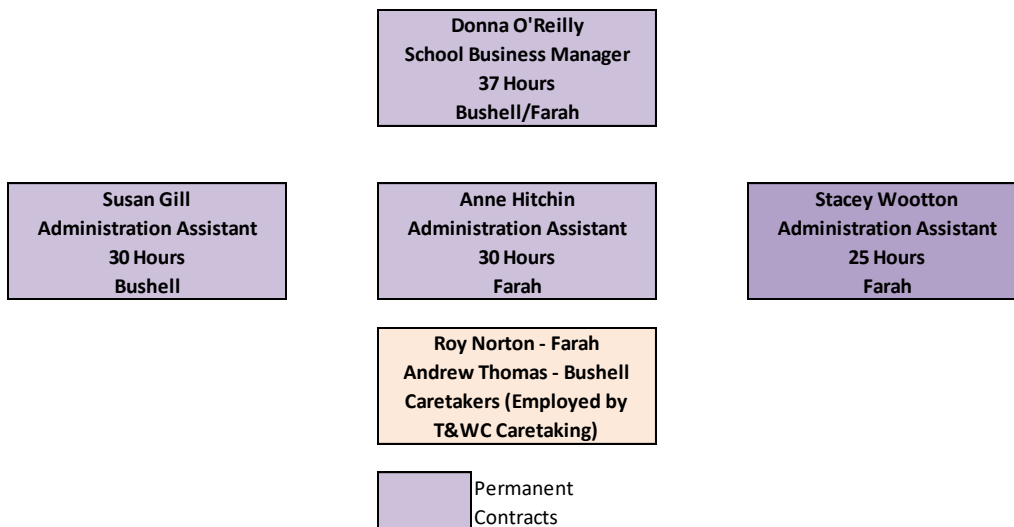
Donna O'Reilly
School Business Manager
37 Hours
Bushell/Farah

Susan Gill
Administration Assistant
30 Hours
Bushell

Anne Hitchin
Administration Assistant
30 Hours
Farah

Stacey Wootton
Administration Assistant
25 Hours
Farah

Roy Norton - Farah
Andrew Thomas - Bushell
Caretakers (Employed by T&WC Caretaking)

Permanent Contracts